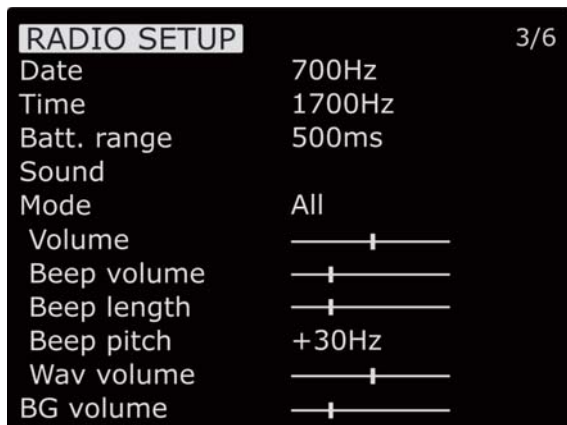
RADIO SETUP 3/6

| | |
|---|---|
| Date | 700Hz |
| Time | 1700Hz |
| Batt. range | 500ms |
| Sound | |
| Mode | All |
| Volume | |
| Beep volume | |
| Beep length | |
| Beep pitch | +30Hz |
| Wav volume | |
| BG volume | |